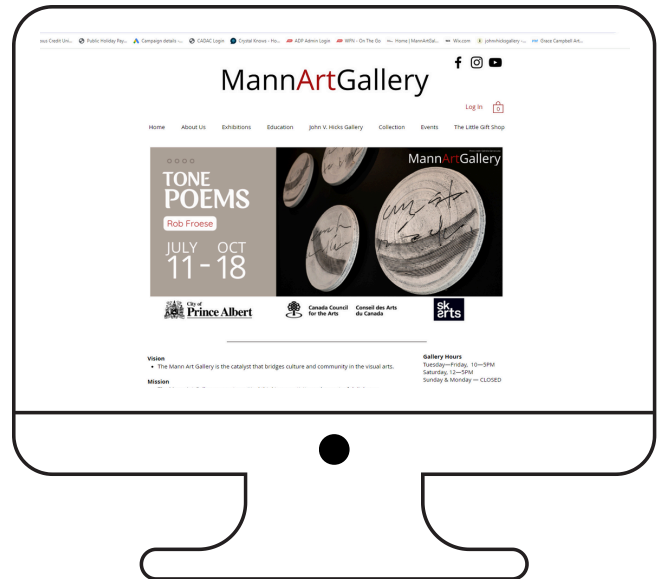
ous Credit Uni... Public Holiday Pay... Campaign details -... CADAC Login Crystal Knows - Hu... ADP Admin Login WPN - On The Go Home | MannArtGal... Wix.com johnvhicksgallery -... Grace Campbell Art...

MannArtGallery

Log In 0

Home About Us Exhibitions Education John V. Hicks Gallery Collection Events The Little Gift Shop

TONE POEMS

Rob Froese

JULY 11 - OCT 18

MannArtGallery

City of Prince Albert

Canada Council for the Arts Conseil des Arts du Canada

sk arts

Vision
• The Mann Art Gallery is the catalyst that bridges culture and community in the visual arts.

Mission

Gallery Hours
Tuesday—Friday, 10—5PM
Saturday, 12—5PM
Sunday & Monday — CLOSED